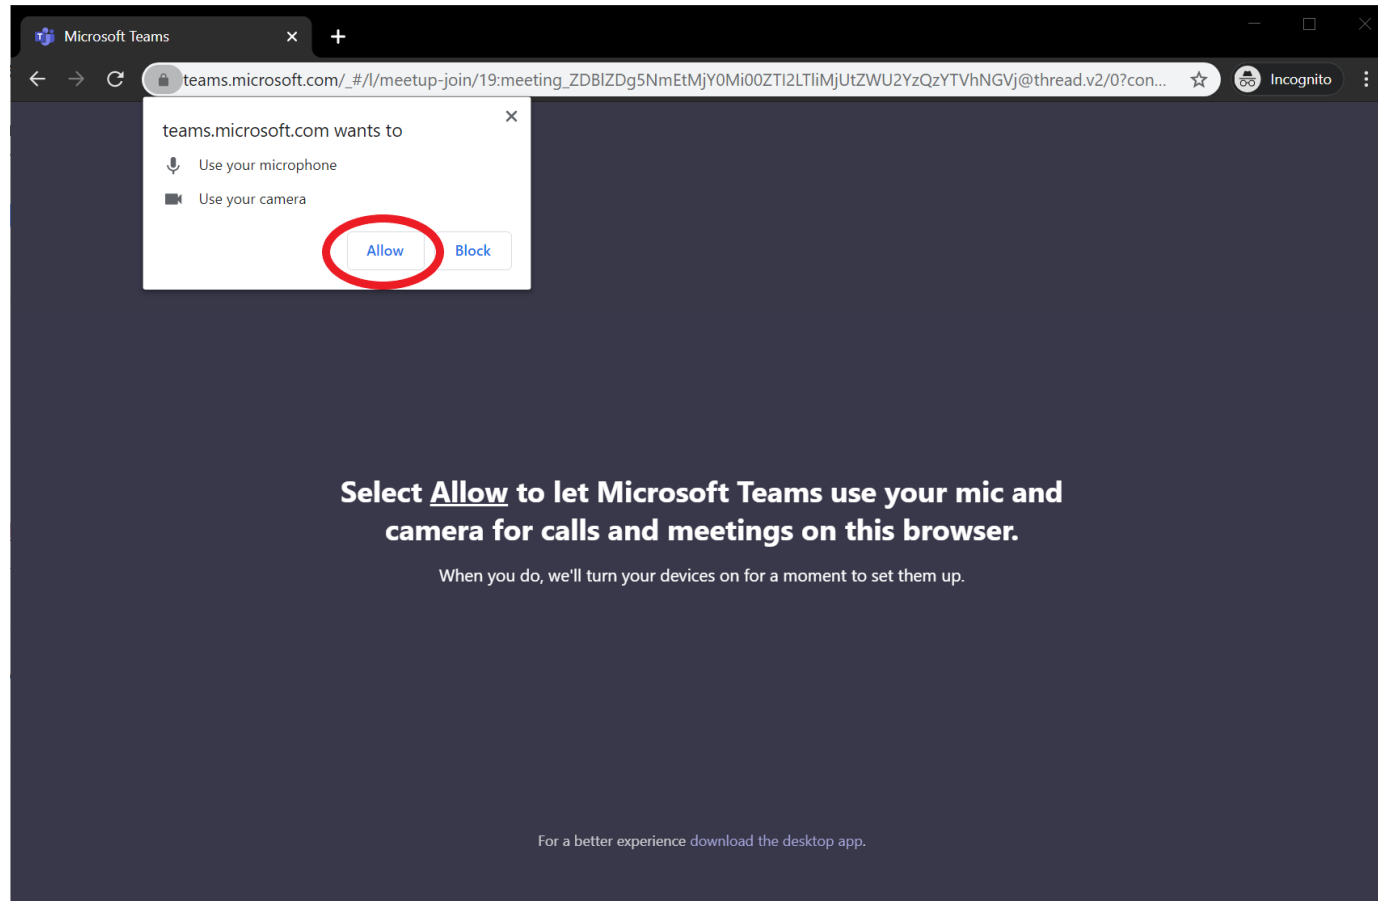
Microsoft Teams

teams.microsoft.com/_#/l/meetup-join/19:meeting_ZDBlZDg5NmEtMjY0Mi00ZTI2LTliMjUtZWU2YzQzYTVhNGVj@thread.v2/0?con...

Incognito

teams.microsoft.com wants to

Use your microphone

Use your camera

Allow

Block

Select Allow to let Microsoft Teams use your mic and camera for calls and meetings on this browser.

When you do, we'll turn your devices on for a moment to set them up.

For a better experience download the desktop app.